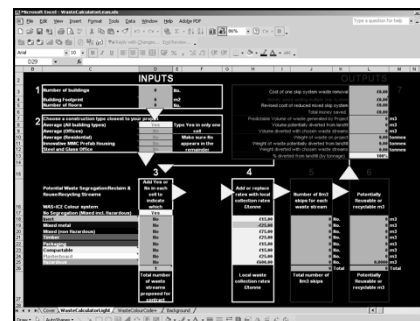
Microsoft Excel - WasteCalculatorLite.xls

File Edit View Insert Format Tools Data Window Help Adobe PDF

Type a question for help

Arial 10 B I U

D29

INPUTS

OUTPUTS

1 Number of buildings 0 No.
Building Footprint 0 m2
Number of floors 0 No.

2 Choose a construction type closest to your project
Average (All building types) No Type Yes in only one cell
Average (Offices) No
Average (Residential) No Make sure No appears in the remainder
Innovative MMC Prefab Housing No
Steel and Glass Office No

7
Cost of one skip system waste removal £0.00
£0.00
Revised cost of reduced mixed skip system £0.00
Total money saved £0.00
Predictable Volume of waste generated by Project 0 m3
Volume potentially diverted from landfill 0 m3
Volume diverted with chosen waste streams 0 m3
Weight of waste on project 0.00 tonnes
Weight of waste potentially diverted from landfill 0.00 tonnes
Weight diverted with chosen waste streams 0.00 tonnes
% diverted from landfill (by tonnage) 100%

Potential Waste Segregation/Reclaim & Reuse/Recycling Streams

WAS-ICI Colour system
No Segregation (Mixed incl. Hazardous)
Inert
Mixed metal
Mixed (non Hazardous)
Timber
Packaging
Compostable
Plasterboard

3
Add Yes or No in each cell to indicate which
Yes
No
No
No
No
No
No
No
Total number of waste streams proposed for project

4
Add or replace rates with local collection rates £/tonne
£11.00
£25.00
£25.00
£11.00
£25.00
£8.00
£8.00
£25.00
Local waste collection rates £/tonne

5
Number of 8m3 skips for each waste stream
0 No.
0 No.
0 No.
0 No.
0 No.
0 No.
0 No.
0 No.
Total number of 8m3 skips

6
Potentially Reusable or recyclable m3
0 m3
0 m3
0 m3
0 m3
0 m3
0 m3
0 m3
0 m3
0.0000 m3
Total

Cover WasteCalculatorLight WasteColourCodes Background

Draw AutoShapes